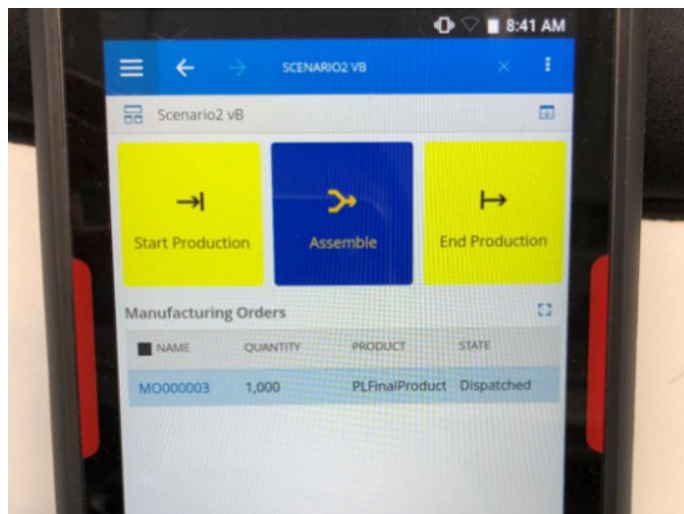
8:41 AM

SCENARIO2 VB

Scenario2 vB

Start Production

Assemble

End Production

Manufacturing Orders

| NAME | QUANTITY | PRODUCT | STATE |
|---|---|---|---|
| MO000003 | 1,000 | PLFinalProduct | Dispatched |